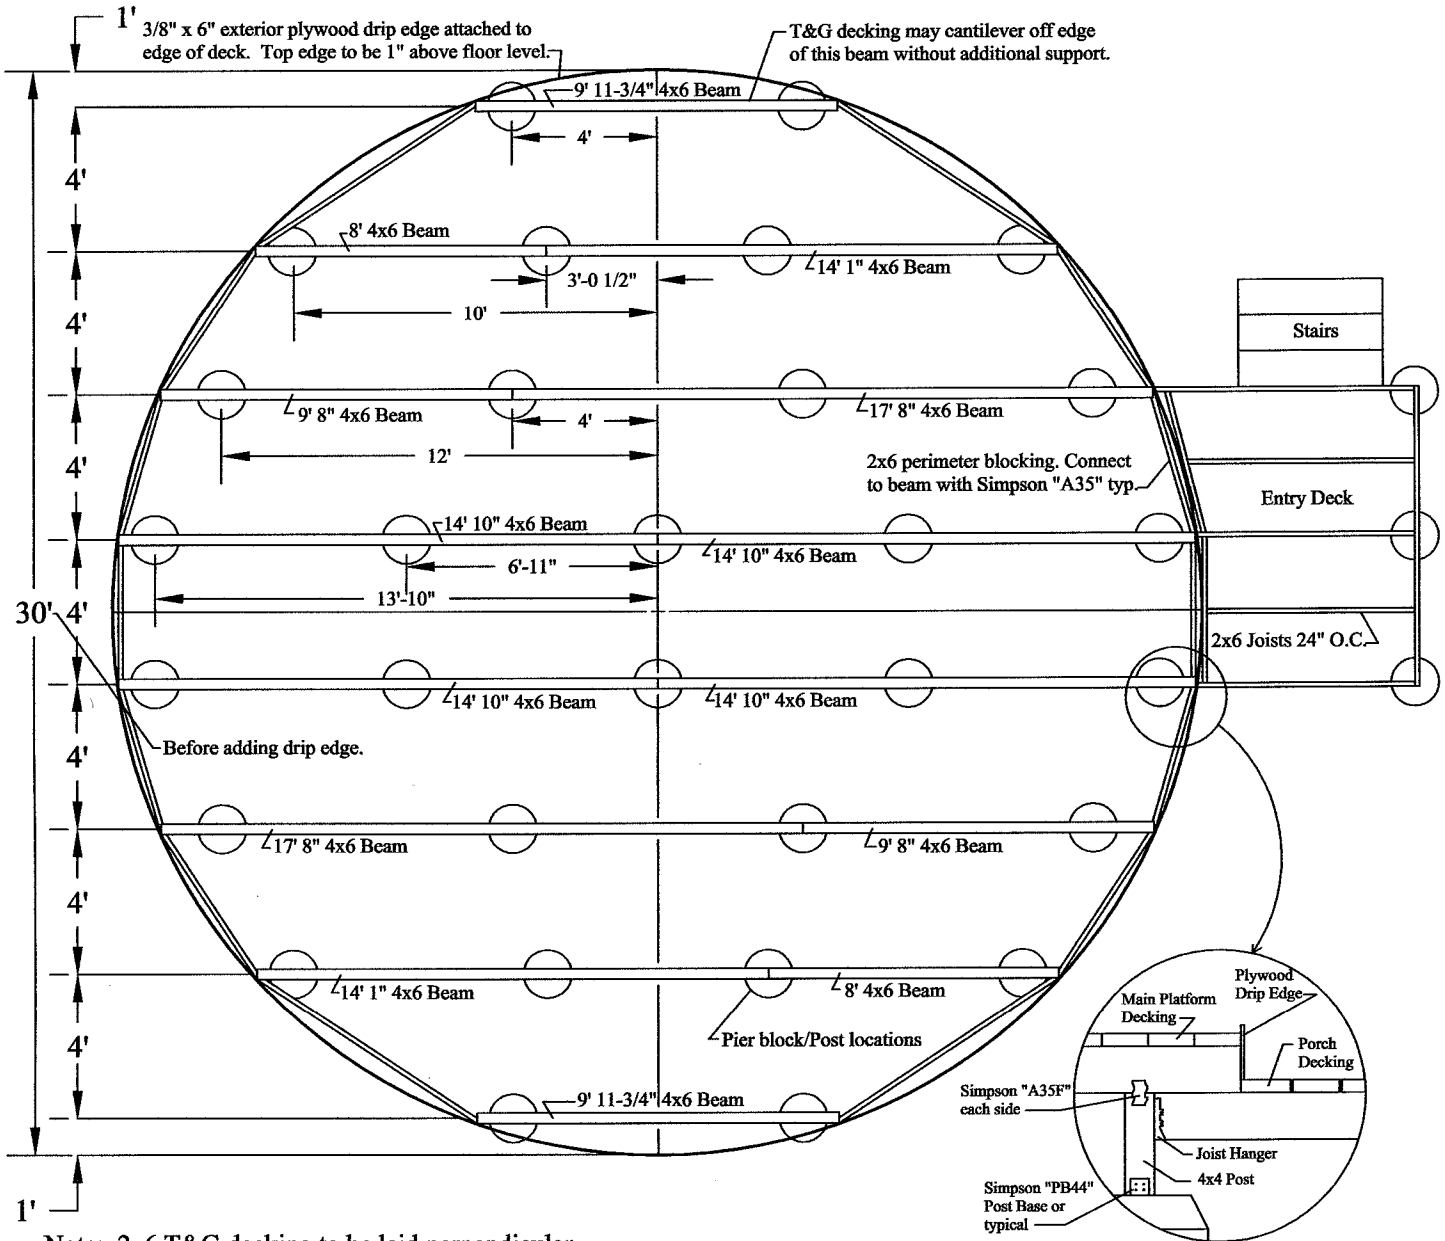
1'

3/8" x 6" exterior plywood drip edge attached to edge of deck. Top edge to be 1" above floor level.

T&G decking may cantilever off edge of this beam without additional support.

9' 11-3/4" 4x6 Beam

4'

4'

8' 4x6 Beam

14' 1" 4x6 Beam

3'-0 1/2"

10'

4'

Stairs

9' 8" 4x6 Beam

17' 8" 4x6 Beam

4'

12'

4'

2x6 perimeter blocking. Connect to beam with Simpson "A35" typ.

Entry Deck

14' 10" 4x6 Beam

14' 10" 4x6 Beam

6'-11"

13'-10"

30' 4'

2x6 Joists 24" O.C.

14' 10" 4x6 Beam

14' 10" 4x6 Beam

Before adding drip edge.

4'

17' 8" 4x6 Beam

9' 8" 4x6 Beam

4'

14' 1" 4x6 Beam

8' 4x6 Beam

4'

Pier block/Post locations

9' 11-3/4" 4x6 Beam

1'

Main Platform Decking

Plywood Drip Edge

Porch Decking

Simpson "A35F" each side

Joist Hanger

4x4 Post

Simpson "PB44" Post Base or typical

Note: 2x6 T&G decking to be laid perpendicular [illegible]